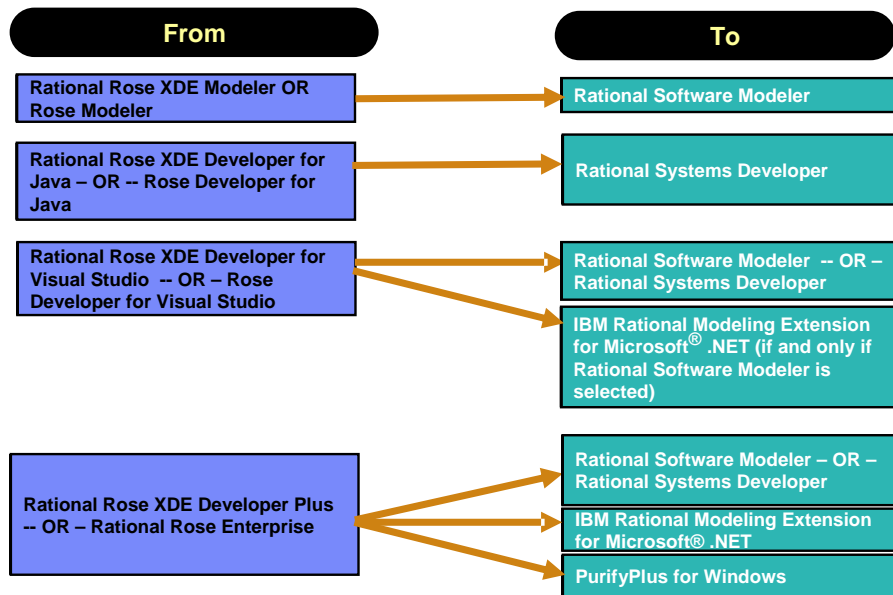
From

To

Rational Rose XDE Modeler OR Rose Modeler

Rational Software Modeler

Rational Rose XDE Developer for Java – OR -- Rose Developer for Java

Rational Systems Developer

Rational Rose XDE Developer for Visual Studio -- OR – Rose Developer for Visual Studio

Rational Software Modeler -- OR – Rational Systems Developer

IBM Rational Modeling Extension for Microsoft® .NET (if and only if Rational Software Modeler is selected)

Rational Rose XDE Developer Plus -- OR – Rational Rose Enterprise

Rational Software Modeler – OR – Rational Systems Developer

IBM Rational Modeling Extension for Microsoft® .NET

PurifyPlus for Windows